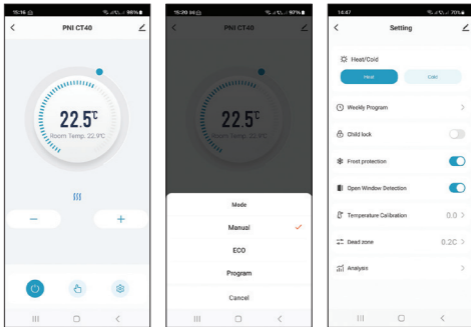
15:16 96%
PNI CT40
22.5℃
Room Temp. 22.9℃
−
+

15:20 97%
PNI CT40
22.5℃
Room Temp. 22.9℃
Mode
Manual
ECO
Program
Cancel

14:47 70%
Setting
Heat/Cold
Heat
Cold
Weekly Program
Child lock
Frost protection
Open Window Detection
Temperature Calibration
0.0
Dead zone
0.2C
Analysis